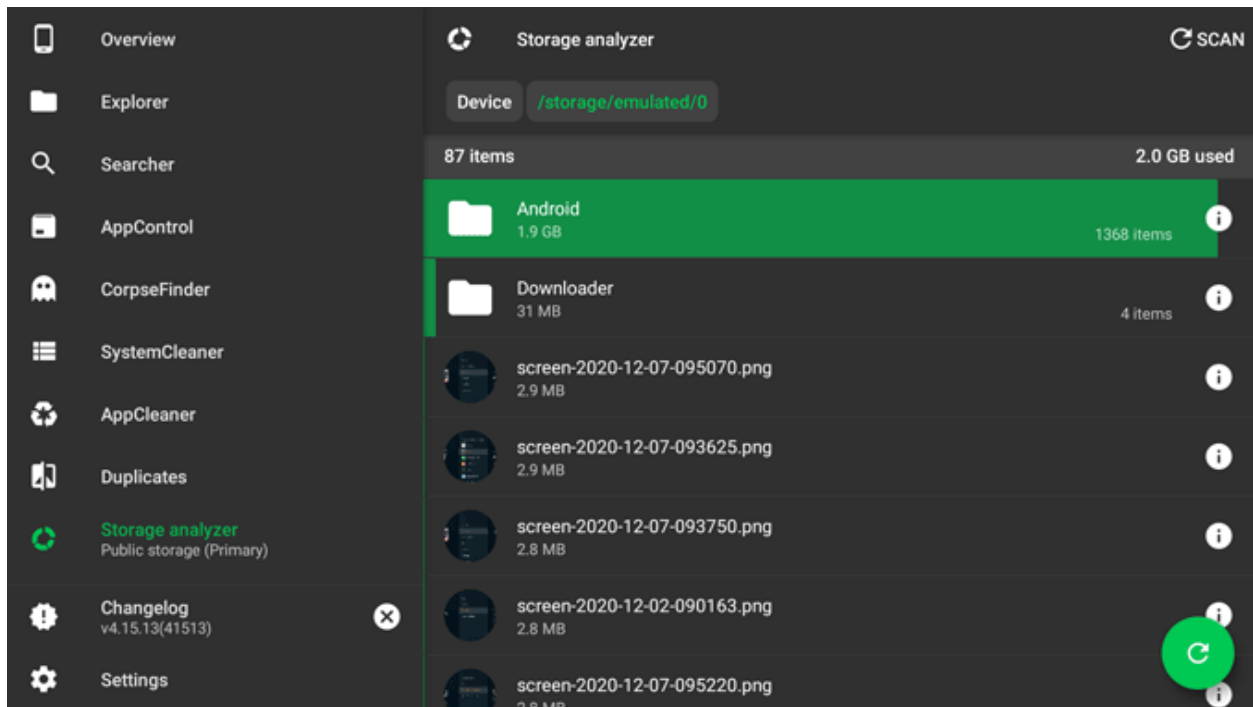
Overview

Explorer

Searcher

AppControl

CorpseFinder

SystemCleaner

AppCleaner

Duplicates

Storage analyzer
Public storage (Primary)

Changelog
v4.15.13(41513)

Settings

Storage analyzer

SCAN

Device /storage/emulated/0

87 items

2.0 GB used

Android
1.9 GB
1368 items

Downloader
31 MB
4 items

screen-2020-12-07-095070.png
2.9 MB

screen-2020-12-07-093625.png
2.9 MB

screen-2020-12-07-093750.png
2.8 MB

screen-2020-12-02-090163.png
2.8 MB

screen-2020-12-07-095220.png
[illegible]